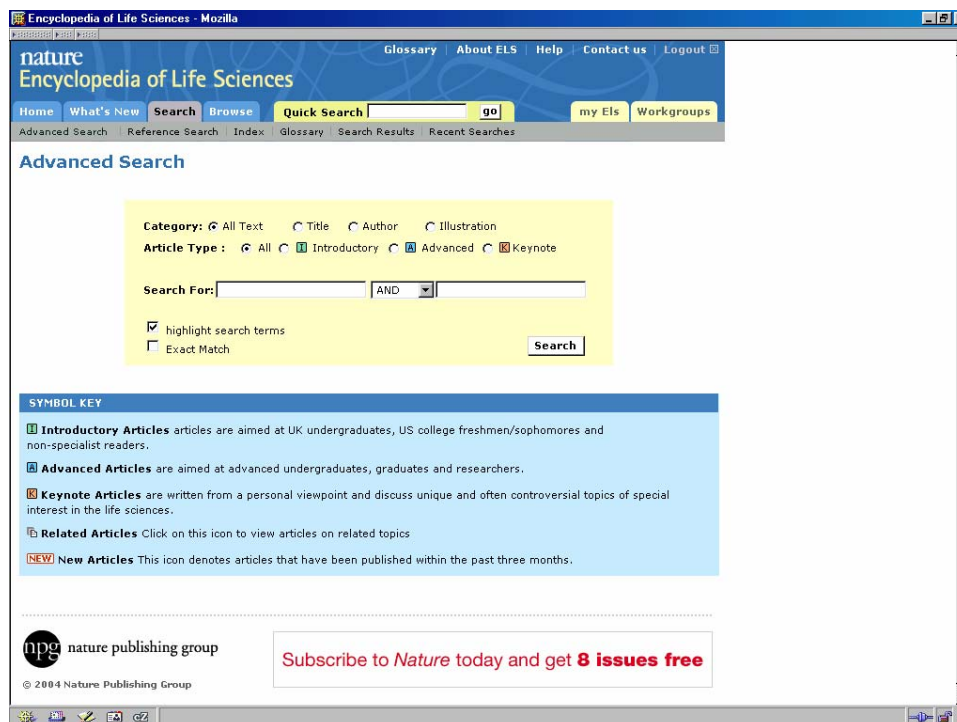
Encyclopedia of Life Sciences - Mozilla

Glossary | About ELS | Help | Contact us | Logout

nature
Encyclopedia of Life Sciences

Home | What's New | Search | Browse | Quick Search go | my Els | Workgroups

Advanced Search | Reference Search | Index | Glossary | Search Results | Recent Searches

Advanced Search

Category: All Text Title Author Illustration
Article Type : All I Introductory A Advanced K Keynote

Search For: AND

highlight search terms
Exact Match

Search

SYMBOL KEY

I Introductory Articles articles are aimed at UK undergraduates, US college freshmen/sophomores and non-specialist readers.

A Advanced Articles are aimed at advanced undergraduates, graduates and researchers.

K Keynote Articles are written from a personal viewpoint and discuss unique and often controversial topics of special interest in the life sciences.

Related Articles Click on this icon to view articles on related topics

NEW New Articles This icon denotes articles that have been published within the past three months.

npg nature publishing group

© 2004 Nature Publishing Group

Subscribe to Nature today and get 8 issues free